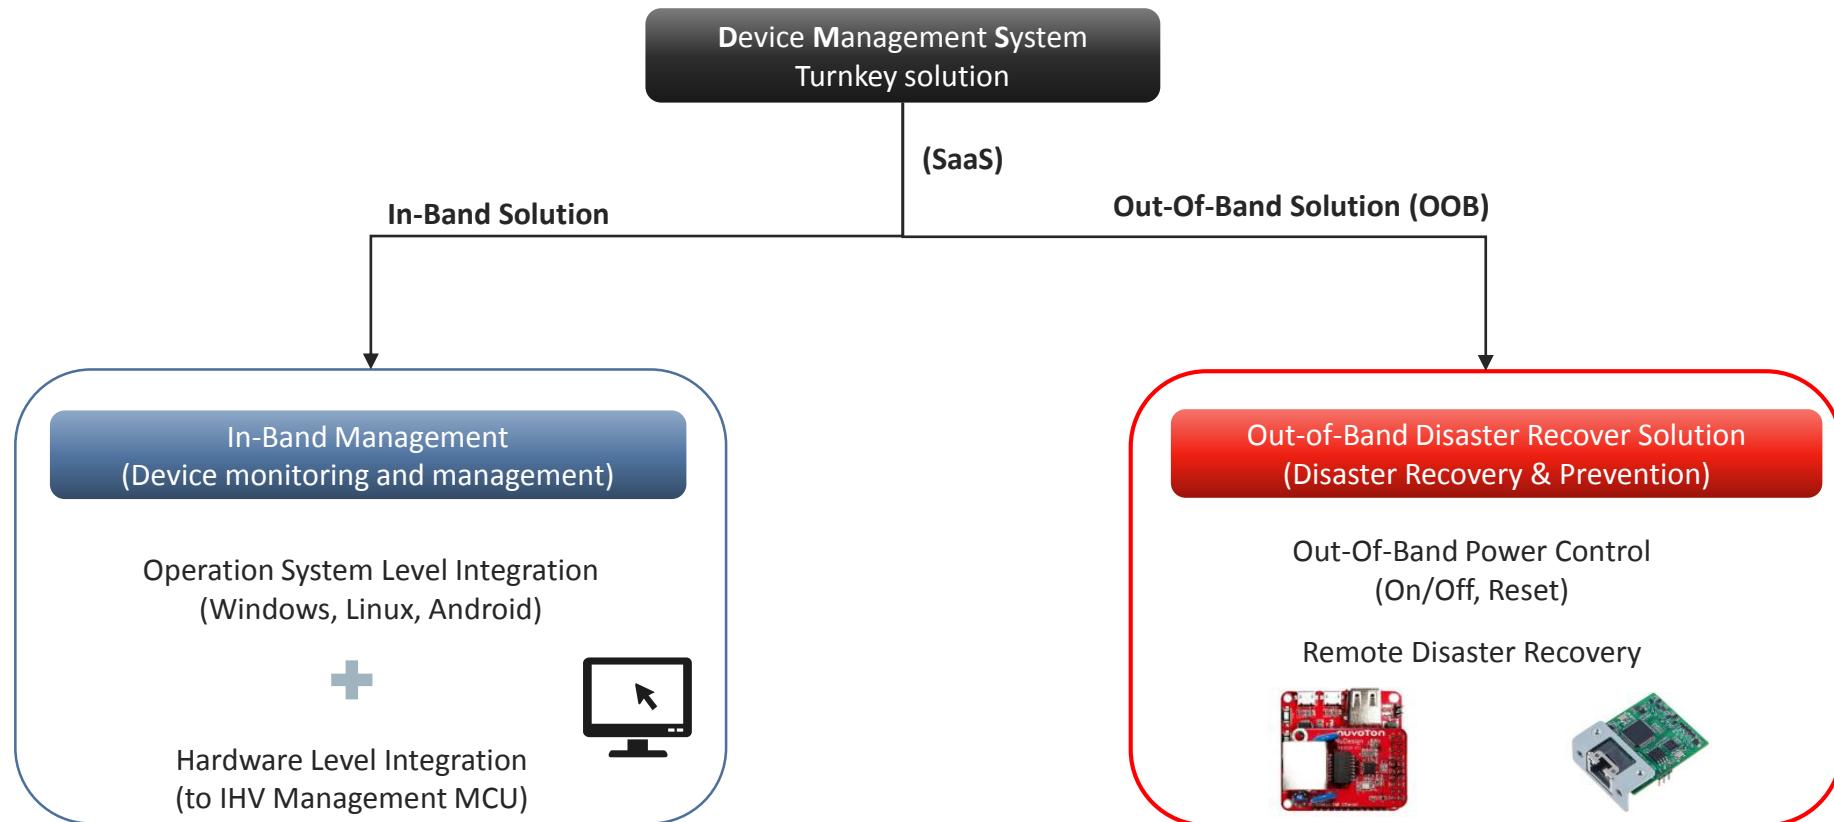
Device Management System
Turnkey solution

(SaaS)

In-Band Solution

Out-Of-Band Solution (OOB)

In-Band Management
(Device monitoring and management)

Operation System Level Integration
(Windows, Linux, Android)

Hardware Level Integration
(to IHV Management MCU)

Out-of-Band Disaster Recover Solution
(Disaster Recovery & Prevention)

Out-Of-Band Power Control
(On/Off, Reset)

Remote Disaster Recovery

nuvoTon